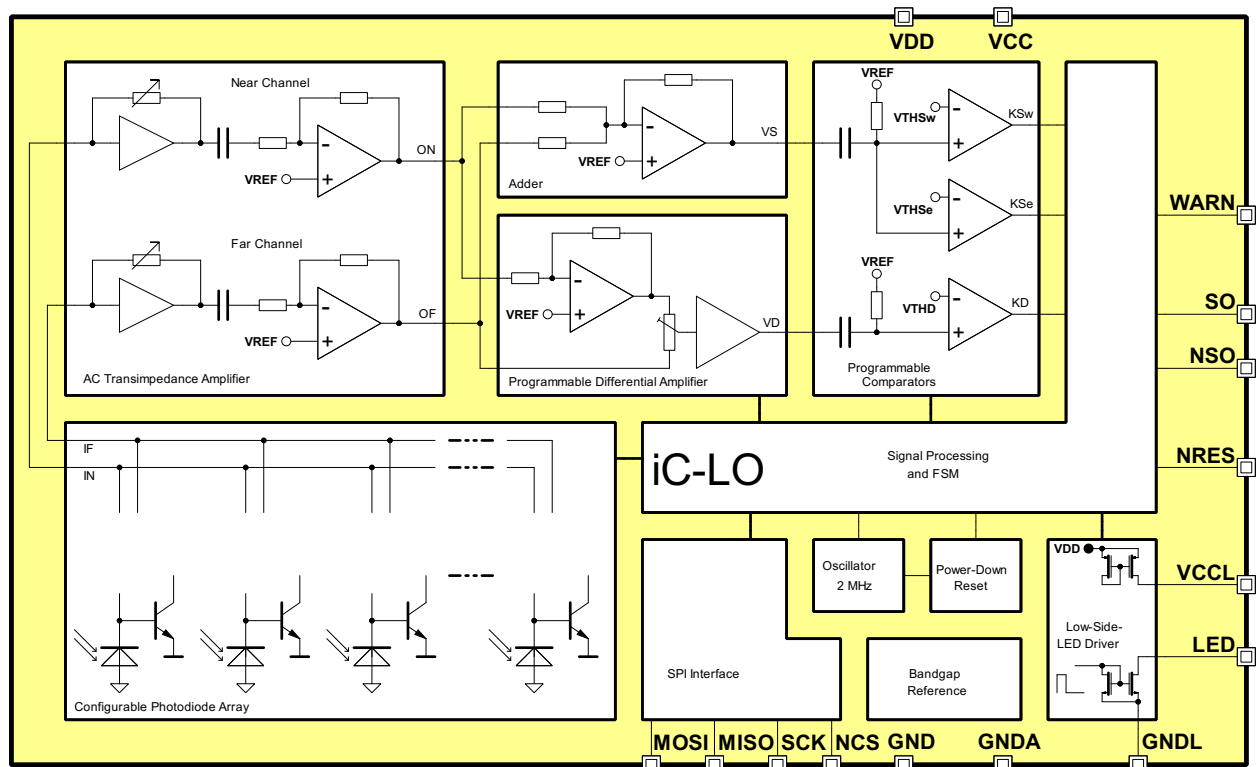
VDD VCC

Near Channel

VREF

ON

Far Channel

VREF

OF

AC Transimpedance Amplifier

Adder

VREF

VS

Programmable Differential Amplifier

VREF

VD

VREF

VTHSw

KSw

VTHSe

KSe

VREF

VTHD

KD

Programmable Comparators

WARN

SO

NSO

IF

IN

iC-LO

Signal Processing and FSM

NRES

Oscillator 2 MHz

Power-Down Reset

VDD

Low-Side-LED Driver

VCCL

LED

Configurable Photodiode Array

SPI Interface

Bandgap Reference

MOSI MISO SCK NCS GND GNDA GNDL